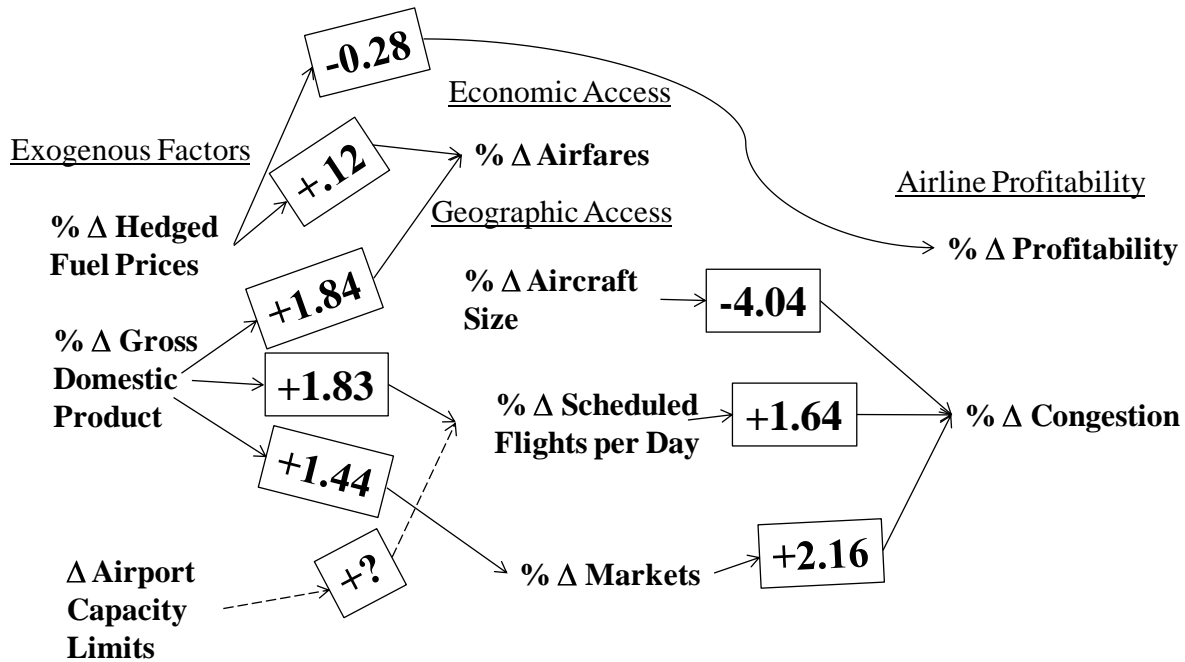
-0.28

Economic Access

Exogenous Factors

+.12

% Δ Airfares

Airline Profitability

Geographic Access

% Δ Hedged Fuel Prices

% Δ Profitability

+1.84

% Δ Aircraft Size

-4.04

% Δ Gross Domestic Product

+1.83

% Δ Scheduled Flights per Day

+1.64

% Δ Congestion

+1.44

Δ Airport Capacity Limits

+?

% Δ Markets

+2.16